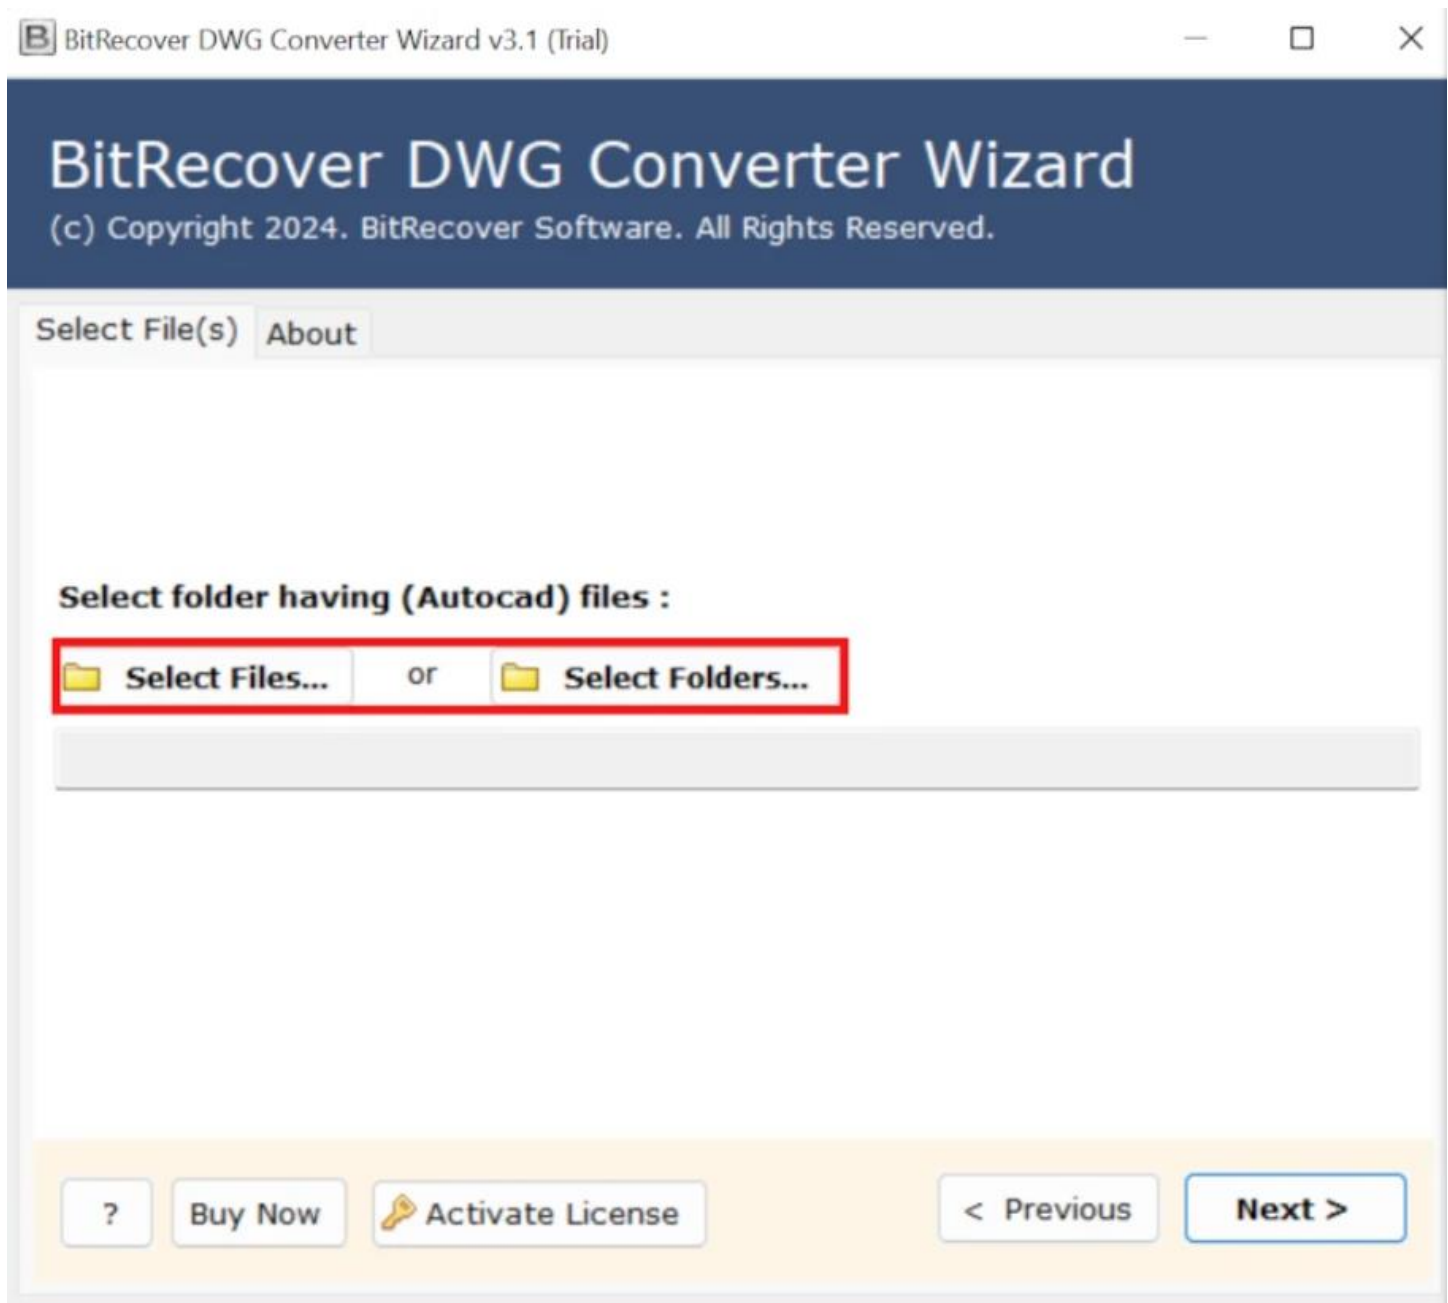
B BitRecover DWG Converter Wizard v3.1 (Trial)

BitRecover DWG Converter Wizard
(c) Copyright 2024. BitRecover Software. All Rights Reserved.

Select File(s) About

Select folder having (Autocad) files :

Select Files... or Select Folders...

? Buy Now Activate License < Previous Next >